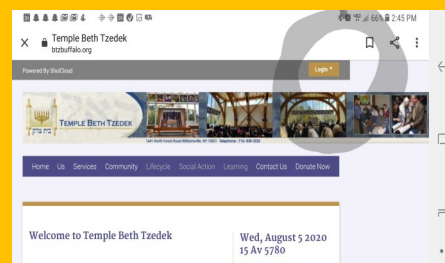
66% 2:45 PM

Temple Beth Tzedek
btzbuffalo.org

Powered By ShulCloud

Login

בית צדק
TEMPLE BETH TZEDEK

1641 North Forest Road Williamsville, NY 14221 · Telephone: 716. 838-3232

Home Us Services Community Lifecycle Social Action Learning Contact Us Donate Now

Welcome to Temple Beth Tzedek

Wed, August 5 2020
15 Av 5780